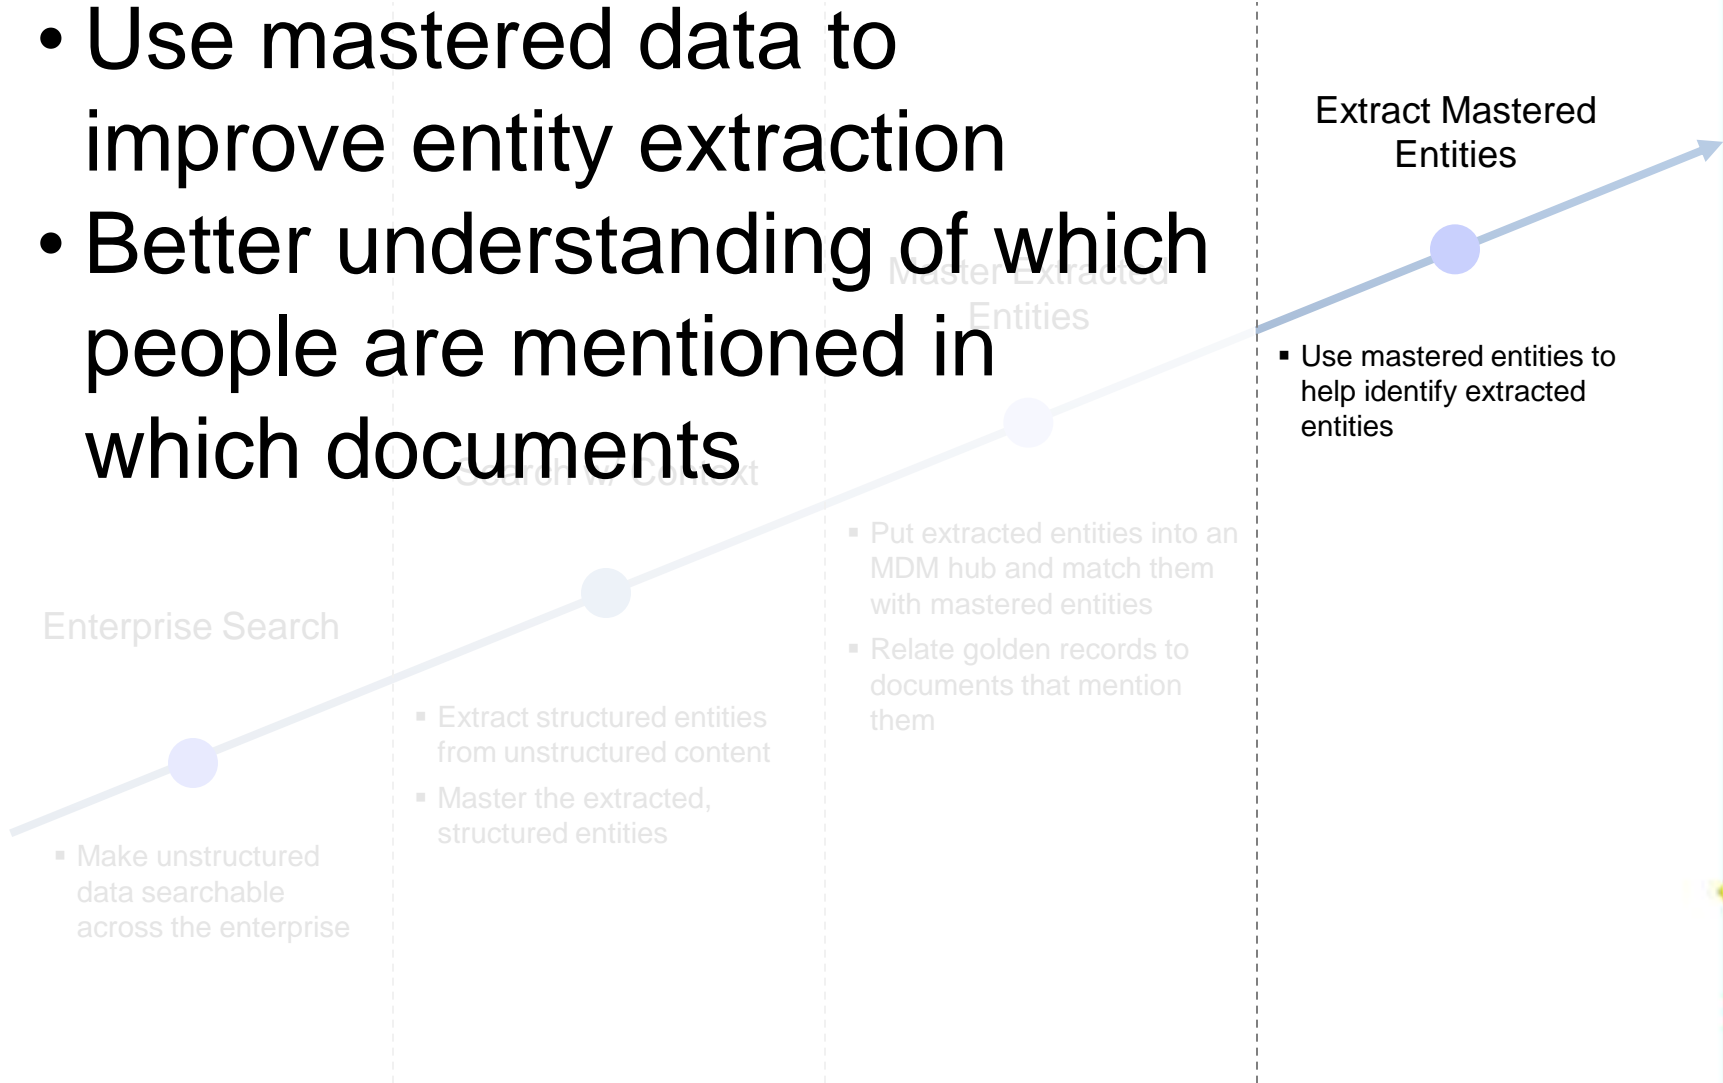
• Use mastered data to improve entity extraction
• Better understanding of which people are mentioned in which documents

Extract Mastered Entities

▪ Use mastered entities to help identify extracted entities

Master Extracted Entities

▪ Put extracted entities into an MDM hub and match them with mastered entities
▪ Relate golden records to documents that mention them

Search w/ Context

▪ Extract structured entities from unstructured content
▪ Master the extracted, structured entities

Enterprise Search

▪ Make unstructured data searchable across the enterprise